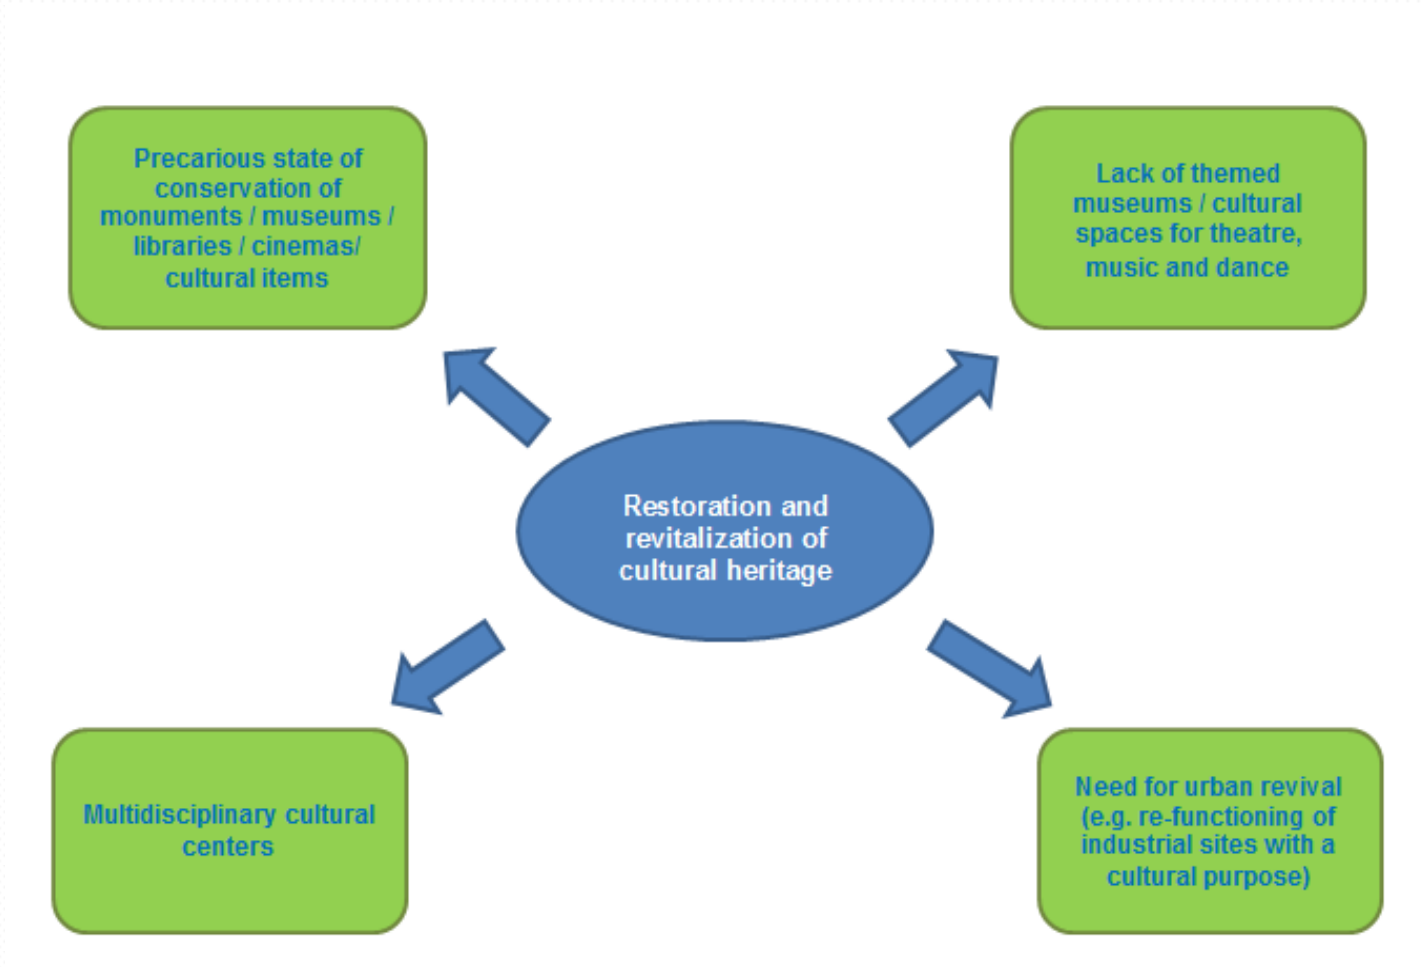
Precarious state of conservation of monuments / museums / libraries / cinemas/ cultural items

Lack of themed museums / cultural spaces for theatre, music and dance

Restoration and revitalization of cultural heritage

Multidisciplinary cultural centers

Need for urban revival (e.g. re-functioning of industrial sites with a cultural purpose)